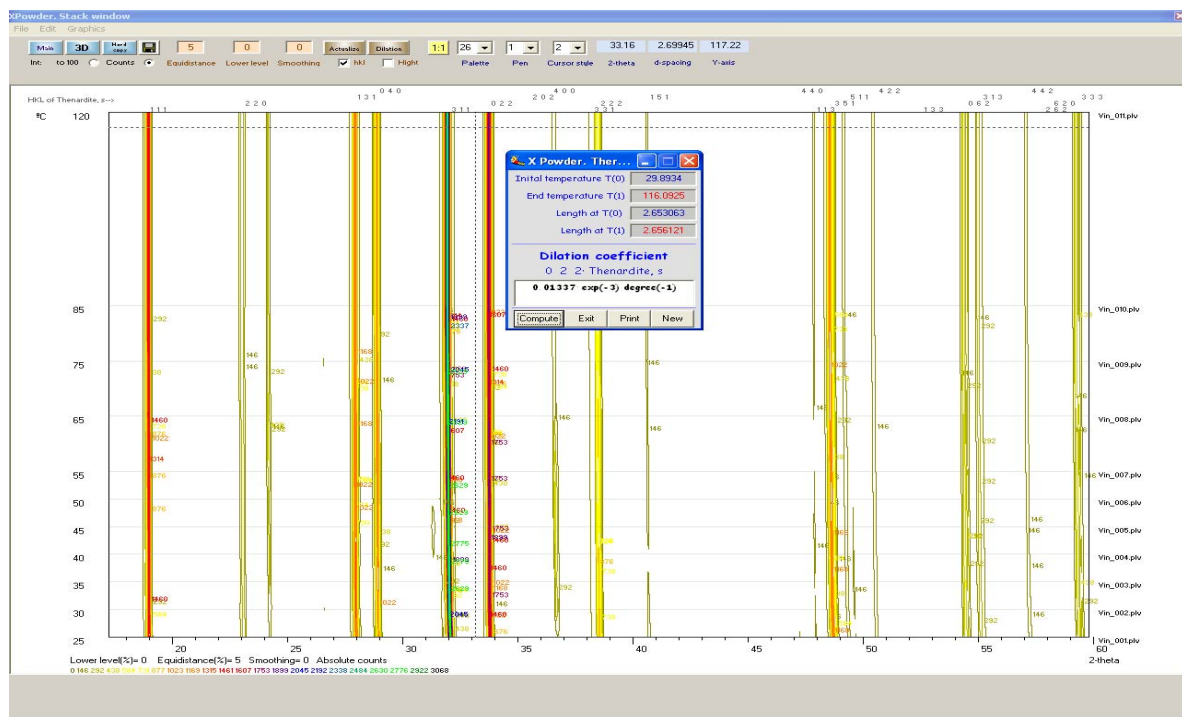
XPowder. Stack window
File Edit Graphics

Main 3D Hard copy 5 0 0 Actualize Dilation 1:1 26 1 2 33.16 2.69945 117.22
Int: to 100 Counts Equidistance Lower level Smoothing hkl Hight Palette Pen Cursor style 2-theta d-spacing Y-axis

HKL of Thenardite, s-->
1 1 1 2 2 0 1 3 1 0 4 0 3 1 1 0 2 2 2 0 2 4 0 0 3 3 1 2 2 2 1 5 1 4 4 0 1 1 3 3 5 1 5 1 1 4 2 2 1 3 3 0 6 2 3 1 3 4 4 2 2 6 2 6 2 0 3 3 3

ºC 120 85 75 65 55 50 45 40 35 30 25

Vin_011.plv
Vin_010.plv
Vin_009.plv
Vin_008.plv
Vin_007.plv
Vin_006.plv
Vin_005.plv
Vin_004.plv
Vin_003.plv
Vin_002.plv
Vin_001.plv

X Powder. Ther...
Initial temperature T(0) 29.8934
End temperature T(1) 116.0925
Length at T(0) 2.653063
Length at T(1) 2.656121
Dilation coefficient
0 2 2· Thenardite, s
0 01337 exp(-3) degree(-1)
Compute Exit Print New

292 146 292 168 1022 146 1460 1022 314 876 876 1022 1022 292 146 1460 2337 2045 1753 1607 1460 1753 2629 1460 1899 1775 1460 1022 1753 146 146 146 146 146 292 146 146

20 25 30 35 40 45 50 55 60
2-theta
Lower level(%)= 0 Equidistance(%)= 5 Smoothing= 0 Absolute counts
0 146 292 438 584 730 877 1023 1169 1315 1461 1607 1753 1899 2045 2192 2338 2484 2630 2776 2922 3068